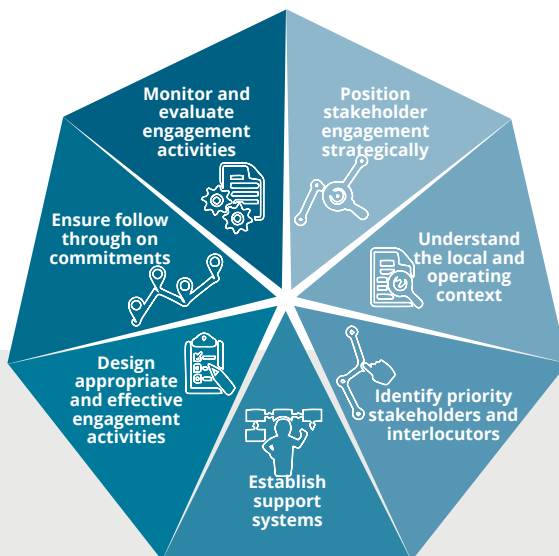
Monitor and evaluate engagement activities

Position stakeholder engagement strategically

Understand the local and operating context

Identify priority stakeholders and interlocutors

Establish support systems

Design appropriate and effective engagement activities

Ensure follow through on commitments